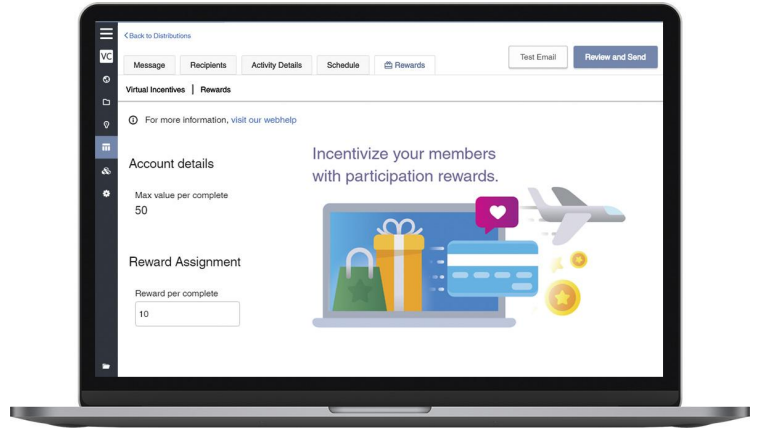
VC

Back to Distributions

Message | Recipients | Activity Details | Schedule | Rewards

Test Email | Review and Send

Virtual Incentives | Rewards

For more information, visit our webhelp

Account details

Max value per complete

50

Reward Assignment

Reward per complete

10

Incentivize your members with participation rewards.